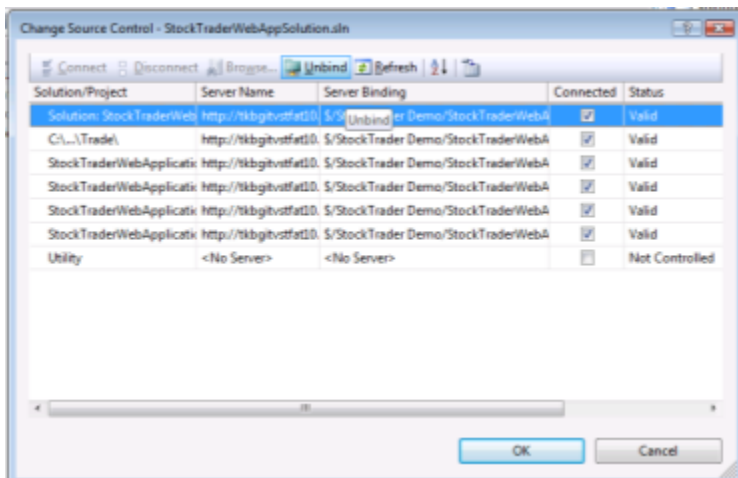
Change Source Control - StockTraderWebAppSolution.sln

Connect | Disconnect | Browse... | Unbind | Refresh

| Solution/Project | Server Name | Server Binding | Connected | Status |
|---|---|---|---|---|
| Solution: StockTraderWeb | http://tkbgitvstfat10. | $/S Unbind er Demo/StockTraderWebA | ☑ | Valid |
| C:\...\Trade\ | http://tkbgitvstfat10. | $/StockTrader Demo/StockTraderWebA | ☑ | Valid |
| StockTraderWebApplicati | http://tkbgitvstfat10. | $/StockTrader Demo/StockTraderWebA | ☑ | Valid |
| StockTraderWebApplicati | http://tkbgitvstfat10. | $/StockTrader Demo/StockTraderWebA | ☑ | Valid |
| StockTraderWebApplicati | http://tkbgitvstfat10. | $/StockTrader Demo/StockTraderWebA | ☑ | Valid |
| StockTraderWebApplicati | http://tkbgitvstfat10. | $/StockTrader Demo/StockTraderWebA | ☑ | Valid |
| Utility | <No Server> | <No Server> | ☐ | Not Controlled |

OK | Cancel